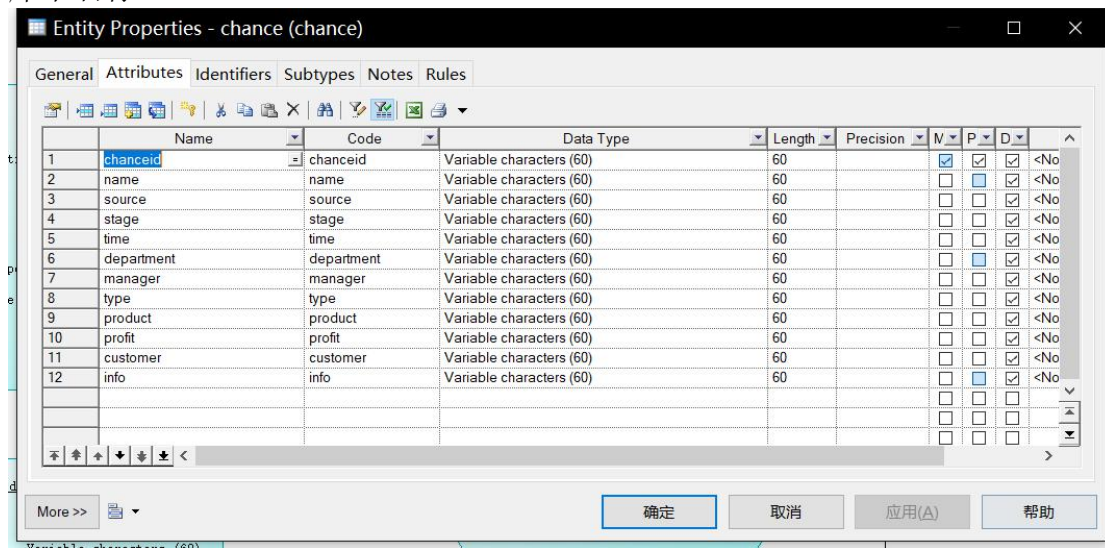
Entity Properties - chance (chance)

General Attributes Identifiers Subtypes Notes Rules

| | Name | Code | Data Type | Length | Precision | M | P | D | |
|---|---|---|---|---|---|---|---|---|---|
| 1 | chanceid | chanceid | Variable characters (60) | 60 | | ☑ | ☑ | ☑ | <No |
| 2 | name | name | Variable characters (60) | 60 | | ☐ | ☐ | ☑ | <No |
| 3 | source | source | Variable characters (60) | 60 | | ☐ | ☐ | ☑ | <No |
| 4 | stage | stage | Variable characters (60) | 60 | | ☐ | ☐ | ☑ | <No |
| 5 | time | time | Variable characters (60) | 60 | | ☐ | ☐ | ☑ | <No |
| 6 | department | department | Variable characters (60) | 60 | | ☐ | ☐ | ☑ | <No |
| 7 | manager | manager | Variable characters (60) | 60 | | ☐ | ☐ | ☑ | <No |
| 8 | type | type | Variable characters (60) | 60 | | ☐ | ☐ | ☑ | <No |
| 9 | product | product | Variable characters (60) | 60 | | ☐ | ☐ | ☑ | <No |
| 10 | profit | profit | Variable characters (60) | 60 | | ☐ | ☐ | ☑ | <No |
| 11 | customer | customer | Variable characters (60) | 60 | | ☐ | ☐ | ☑ | <No |
| 12 | info | info | Variable characters (60) | 60 | | ☐ | ☐ | ☑ | <No |

More >>

确定 取消 应用(A) 帮助

Variable characters (60)